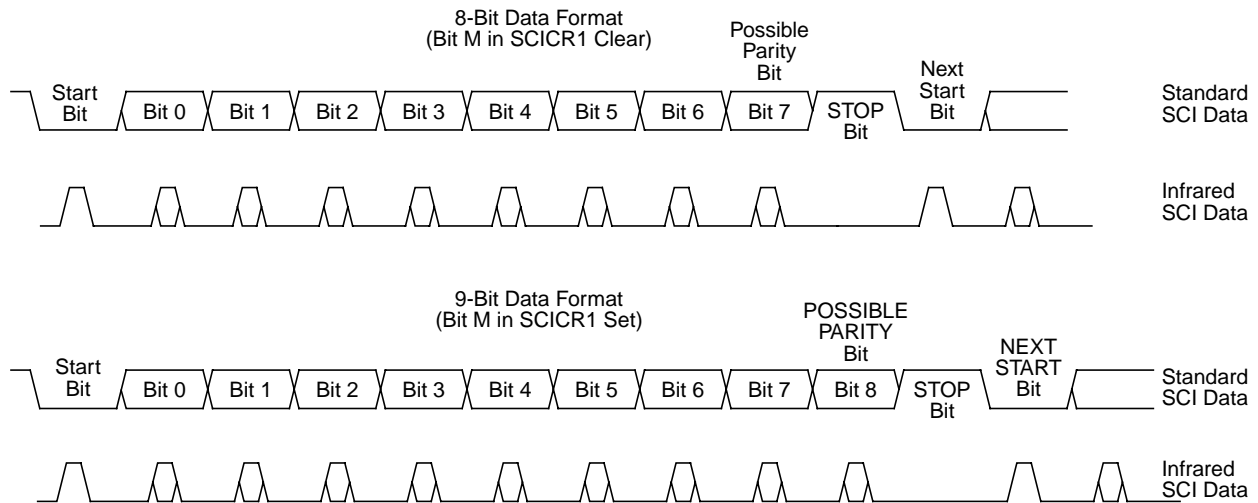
8-Bit Data Format
(Bit M in SCICR1 Clear)

Possible Parity Bit

Start Bit

Bit 0

Bit 1

Bit 2

Bit 3

Bit 4

Bit 5

Bit 6

Bit 7

STOP Bit

Next Start Bit

Standard SCI Data

Infrared SCI Data

9-Bit Data Format
(Bit M in SCICR1 Set)

POSSIBLE PARITY Bit

Start Bit

Bit 0

Bit 1

Bit 2

Bit 3

Bit 4

Bit 5

Bit 6

Bit 7

Bit 8

STOP Bit

NEXT START Bit

Standard SCI Data

Infrared SCI Data